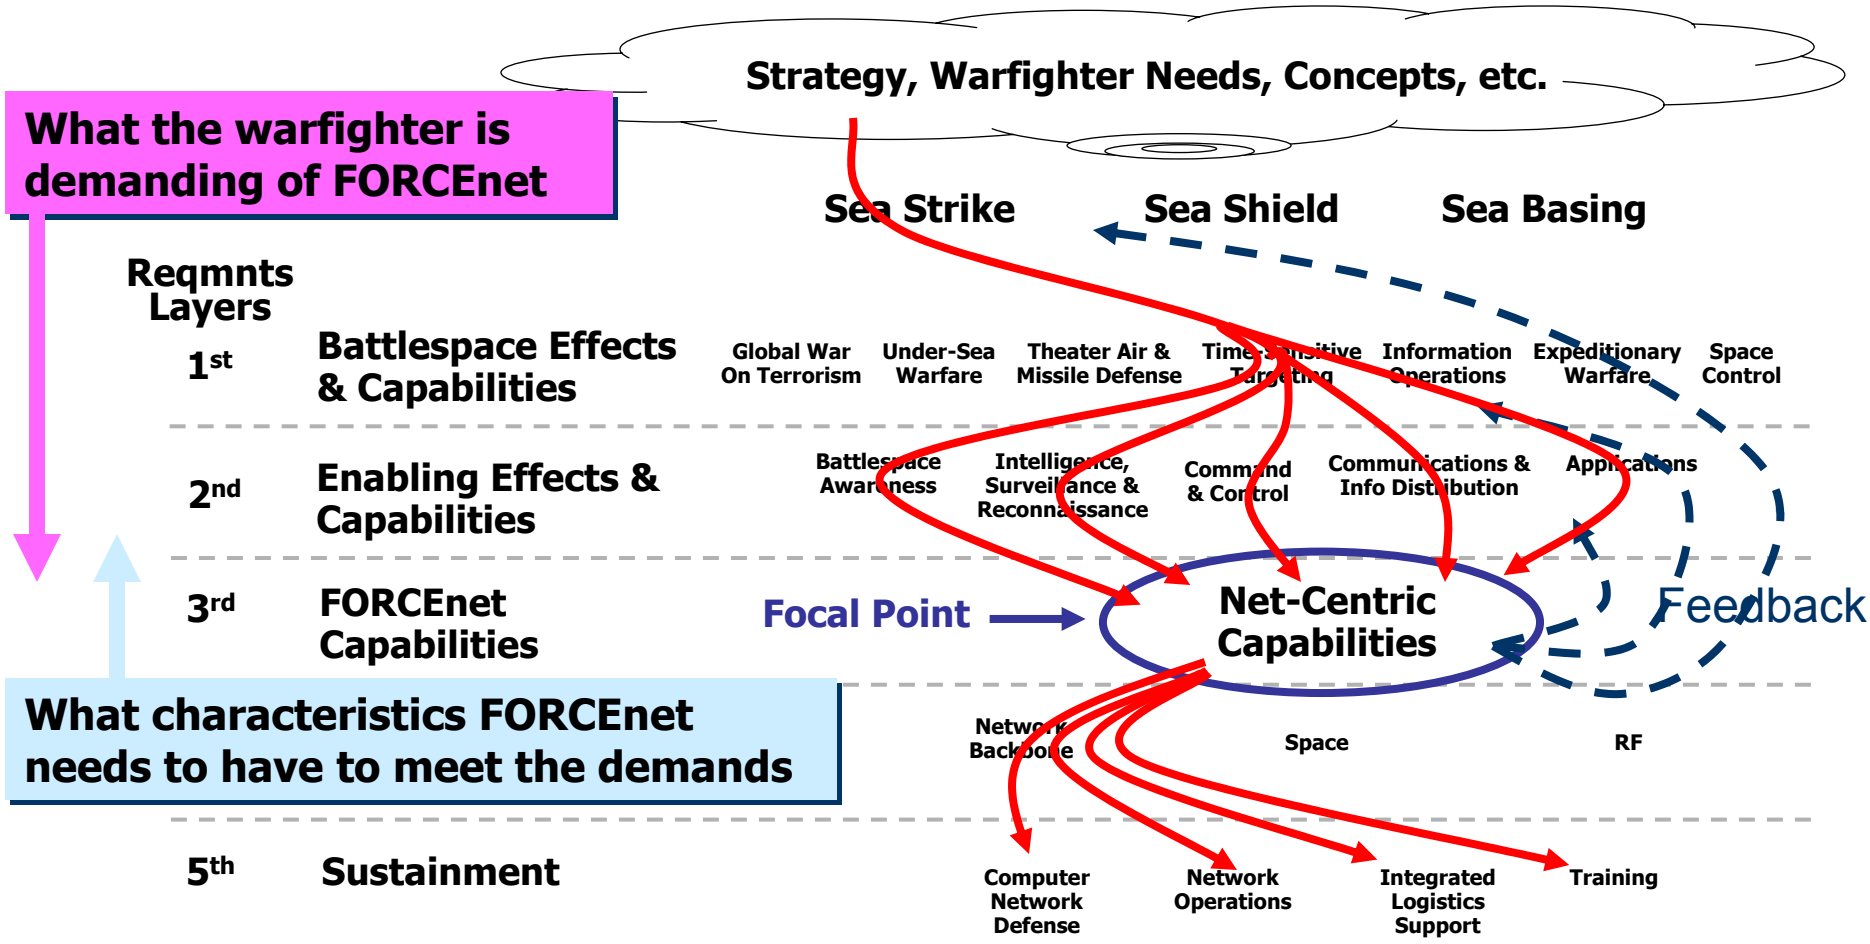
Strategy, Warfighter Needs, Concepts, etc.

What the warfighter is demanding of FORCEnet

Sea Strike Sea Shield Sea Basing

Reqmnts Layers

$1^{st}$ Battlespace Effects & Capabilities

Global War On Terrorism

Under-Sea Warfare

Theater Air & Missile Defense

Time Sensitive Targeting

Information Operations

Expeditionary Warfare

Space Control

$2^{nd}$ Enabling Effects & Capabilities

Battlespace Awareness

Intelligence, Surveillance & Reconnaissance

Command & Control

Communications & Info Distribution

Applications

$3^{rd}$ FORCEnet Capabilities

Focal Point

Net-Centric Capabilities

Feedback

What characteristics FORCEnet needs to have to meet the demands

Network Backbone

Space

RF

$5^{th}$ Sustainment

Computer Network Defense

Network Operations

Integrated Logistics Support

Training